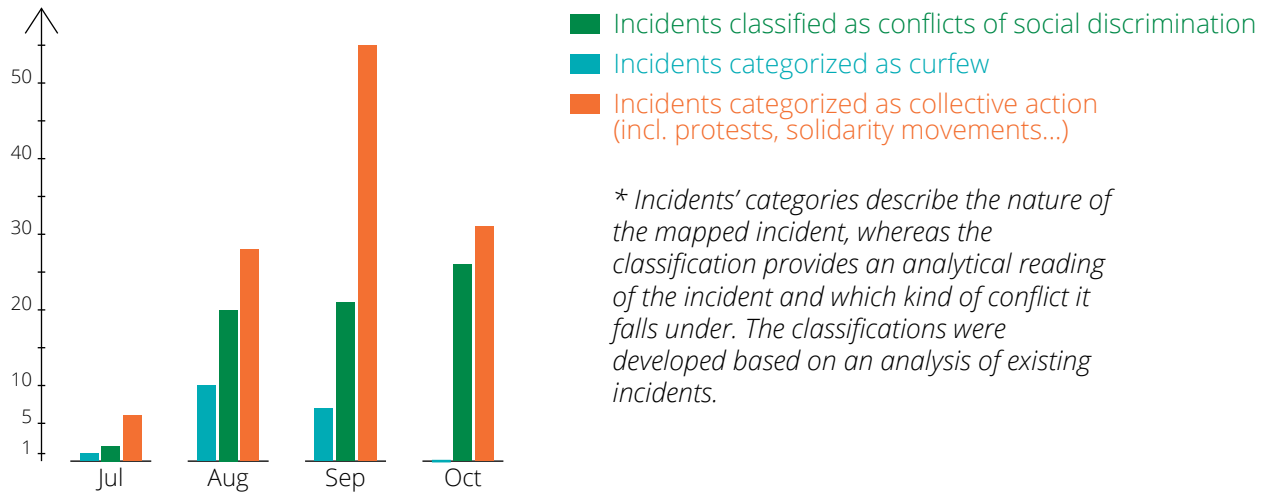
50
40
30
20
10
5
1

Jul
Aug
Sep
Oct

Incidents classified as conflicts of social discrimination
Incidents categorized as curfew
Incidents categorized as collective action (incl. protests, solidarity movements...)

* Incidents' categories describe the nature of the mapped incident, whereas the classification provides an analytical reading of the incident and which kind of conflict it falls under. The classifications were developed based on an analysis of existing incidents.